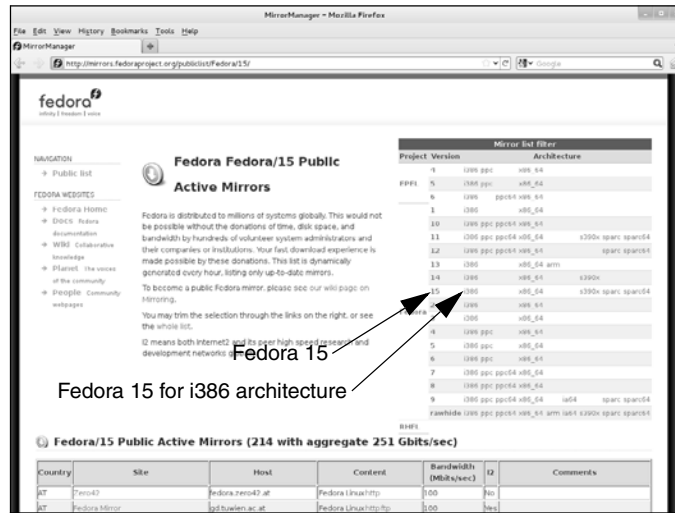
MirrorManager - Mozilla Firefox

File Edit View History Bookmarks Tools Help

MirrorManager

http://mirrors.fedoraproject.org/publiclist/Fedora/15/

fedora

infinity | freedom | voice

NAVIGATION

Public list

FEDORA WEBSITES

Fedora Home

Docs Fedora documentation

Wiki Collaborative knowledge

Planet the voices of the community

People Community webpages

Fedora Fedora/15 Public Active Mirrors

Fedora is distributed to millions of systems globally. This would not be possible without the donations of time, disk space, and bandwidth by hundreds of volunteer system administrators and their companies or institutions. Your fast download experience is made possible by these donations. This list is dynamically generated every hour, listing only up-to-date mirrors.

To become a public Fedora mirror, please see our wiki page on Mirroring.

You may trim the selection through the links on the right, or see the whole list.

I2 means both Internet2 and its peer high speed research and development networks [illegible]

Fedora 15

Fedora 15 for i386 architecture

Mirror list filter

| Project | Version | Architecture | |
|---|---|---|---|
| | 4 | i386 ppc | x86_64 |
| EPEL | 5 | i386 ppc | x86_64 |
| | 6 | i386 | ppc64 x86_64 |
| | 1 | i386 | x86_64 |
| | 10 | i386 ppc ppc64 x86_64 | |
| | 11 | i386 ppc ppc64 x86_64 | s390x sparc sparc64 |
| | 12 | i386 ppc ppc64 x86_64 | sparc sparc64 |
| | 13 | i386 | x86_64 arm |
| | 14 | i386 | x86_64 s390x |
| | 15 | i386 | x86_64 s390x sparc sparc64 |
| | | i386 | x86_64 |
| Fedora | | i386 | x86_64 |
| | 4 | i386 ppc | x86_64 |
| | 5 | i386 ppc | x86_64 |
| | 6 | i386 ppc | x86_64 |
| | 7 | i386 ppc ppc64 x86_64 | |
| | 8 | i386 ppc ppc64 x86_64 | |
| | 9 | i386 ppc ppc64 x86_64 | ia64 sparc sparc64 |
| | rawhide | i386 ppc ppc64 x86_64 arm ia64 s390x sparc sparc64 | |
| RHEL | | | |

Fedora/15 Public Active Mirrors (214 with aggregate 251 Gbits/sec)

| Country | Site | Host | Content | Bandwidth (Mbits/sec) | I2 | Comments |
|---|---|---|---|---|---|---|
| AT | Zero42 | fedora.zero42.at | Fedora Linux http | 100 | No | |
| AT | Fedora Mirror | gd.tuwien.ac.at | Fedora Linux http ftp | 100 | Yes | |